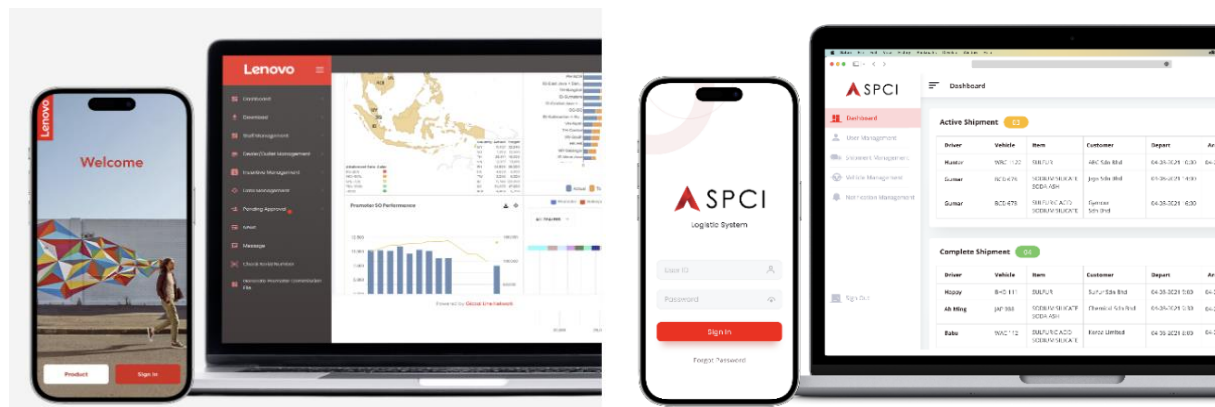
Lenovo

Welcome

Product

Sign In

Lenovo

Dashboard

Download

Staff Management

Dealer/Outlet Management

Incentive Management

Lots Management

Pending Approval

Email

Message

Promoter SO Performance

Powered by Global Line Network

SPCI

Logistic System

User ID

Password

Sign In

Forgot Password

SPCI

Dashboard

Dashboard

User Management

Shipment Management

Vehicle Management

Notification Management

Sign Out

Active Shipment 03

| Driver | Vehicle | Item | Customer | Depart |
|---|---|---|---|---|
| Hunter | WRC 1120 | SULFUR | ABC Sdn Bhd | 04-26-2021 13:00 |
| Gumar | BCD 476 | SULFUR SODIUM SILICATE SODA ASH | Jojo Sdn Bhd | 04-26-2021 14:00 |
| Gumar | BCD 479 | SULFURIC ACID SODIUM SILICATE | Gyrose Sdn Bhd | 04-26-2021 16:00 |

Complete Shipment 04

| Driver | Vehicle | Item | Customer | Depart |
|---|---|---|---|---|
| Happy | BHD 111 | SULFUR | Sulfur Sdn Bhd | 04-26-2021 5:00 |
| Ah Ming | JAF 398 | SODIUM SILICATE SODA ASH | Chemical Sdn Bhd | 04-26-2021 6:00 |
| Baba | WAC 112 | SULFURIC ACID SODIUM SILICATE | Fenox Limited | 04-26-2021 5:00 |